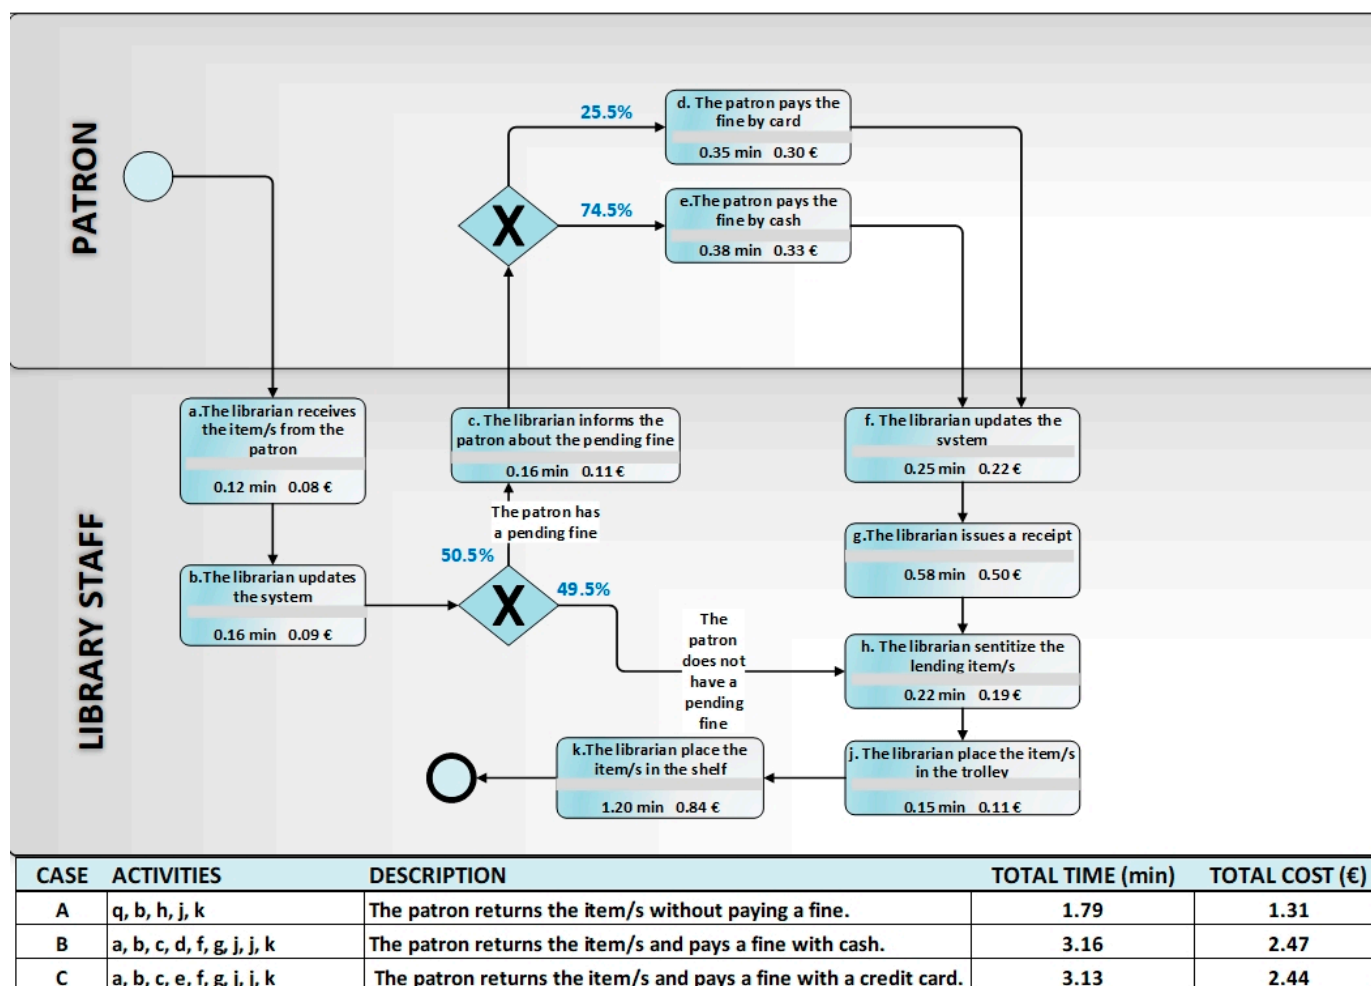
PATRON

LIBRARY STAFF

25.5%

d. The patron pays the fine by card
0.35 min 0.30 €

74.5%

e.The patron pays the fine by cash
0.38 min 0.33 €

a.The librarian receives the item/s from the patron
0.12 min 0.08 €

c. The librarian informs the patron about the pending fine
0.16 min 0.11 €

f. The librarian updates the system
0.25 min 0.22 €

The patron has a pending fine

50.5%

g.The librarian issues a receipt
0.58 min 0.50 €

b.The librarian updates the system
0.16 min 0.09 €

49.5%

The patron does not have a pending fine

h. The librarian sentitize the lending item/s
0.22 min 0.19 €

k.The librarian place the item/s in the shelf
1.20 min 0.84 €

j. The librarian place the item/s in the trolley
0.15 min 0.11 €

| CASE | ACTIVITIES | DESCRIPTION | TOTAL TIME (min) | TOTAL COST (€) |
|---|---|---|---|---|
| A | q, b, h, j, k | The patron returns the item/s without paying a fine. | 1.79 | 1.31 |
| B | a, b, c, d, f, g, j, j, k | The patron returns the item/s and pays a fine with cash. | 3.16 | 2.47 |
| C | a, b, c, e, f, g, i, j, k | The patron returns the item/s and pays a fine with a credit card. | 3.13 | 2.44 |